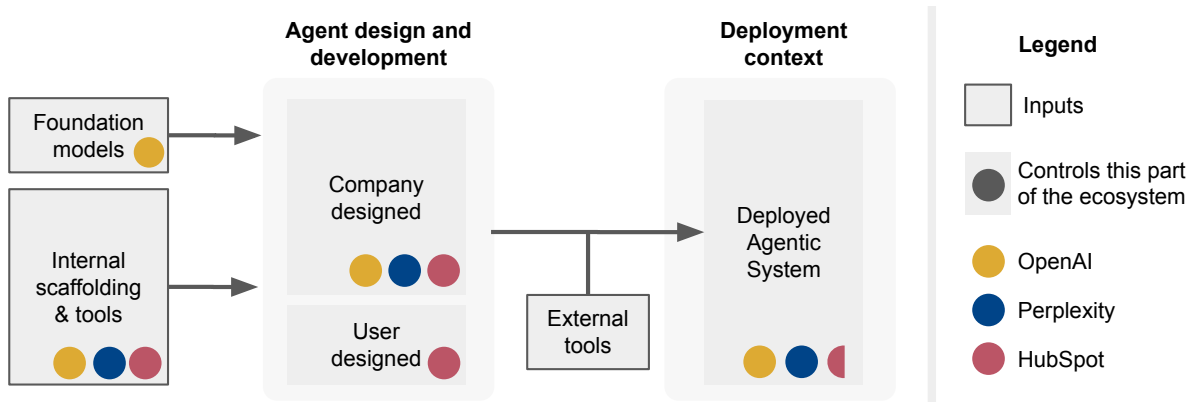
Foundation models

Internal scaffolding & tools

Agent design and development

Company designed

User designed

External tools

Deployment context

Deployed Agentic System

Legend

Inputs

Controls this part of the ecosystem

OpenAI

Perplexity

HubSpot